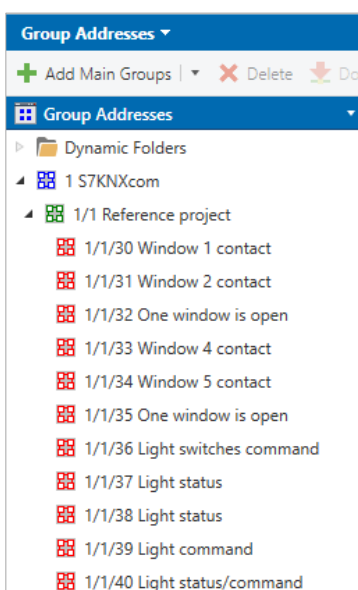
Group Addresses ▾

Add Main Groups | ▾ Delete Do

Group Addresses

Dynamic Folders

1 S7KNXcom

1/1 Reference project

1/1/30 Window 1 contact

1/1/31 Window 2 contact

1/1/32 One window is open

1/1/33 Window 4 contact

1/1/34 Window 5 contact

1/1/35 One window is open

1/1/36 Light switches command

1/1/37 Light status

1/1/38 Light status

1/1/39 Light command

1/1/40 Light status/command